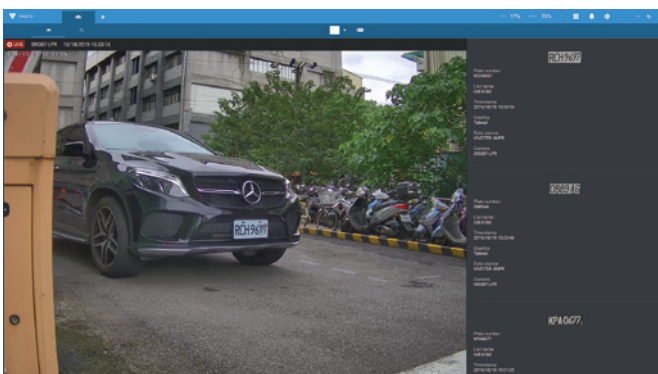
LIVE IB9367-LPR 10/16/2019 10:28:14

RCH9677

Plate number
RCH9677

List name
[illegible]

Timestamp
2019/10/16 10:23:16

Country
Taiwan

Data source
VIVOTEK ANPR

Camera
IB9367-LPR

0569JS

Plate number
0569JS

List name
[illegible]

Timestamp
2019/10/16 10:23:46

Country
Taiwan

Data source
VIVOTEK ANPR

Camera
IB9367-LPR

KPA0677

Plate number
KPA0677

List name
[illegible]

Timestamp
2019/10/16 10:21:20

RCH9677

17%

79%